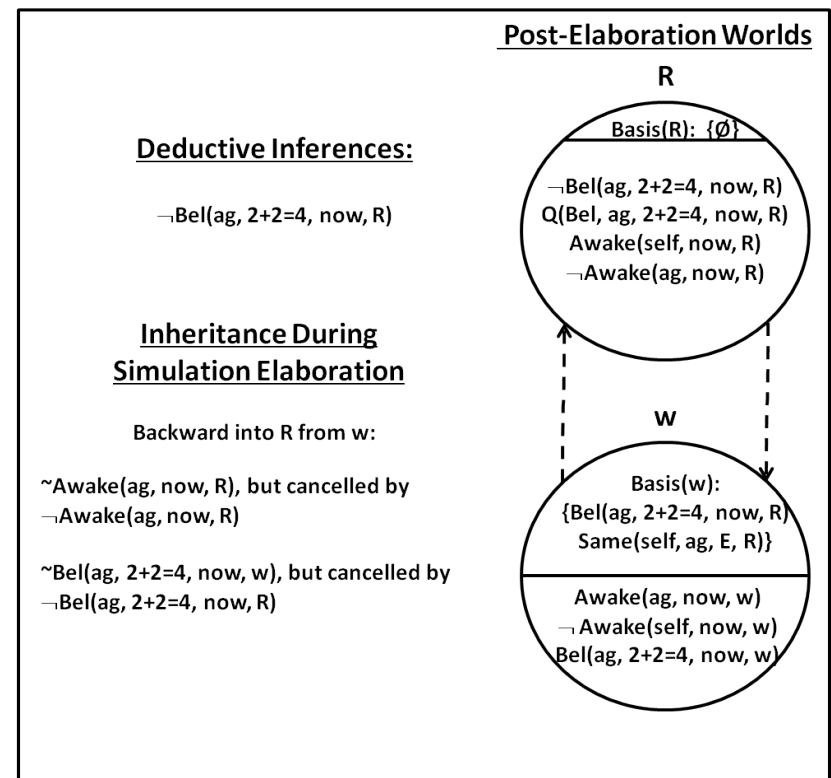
Post-Elaboration Worlds

R

Basis(R): {Ø}

$\neg$Bel(ag, 2+2=4, now, R)
Q(Bel, ag, 2+2=4, now, R)
Awake(self, now, R)
$\neg$Awake(ag, now, R)

Deductive Inferences:

$\neg$Bel(ag, 2+2=4, now, R)

Inheritance During Simulation Elaboration

Backward into R from w:

~Awake(ag, now, R), but cancelled by $\neg$Awake(ag, now, R)

~Bel(ag, 2+2=4, now, w), but cancelled by $\neg$Bel(ag, 2+2=4, now, R)

w

Basis(w):
{Bel(ag, 2+2=4, now, R)
Same(self, ag, E, R)}

Awake(ag, now, w)
$\neg$ Awake(self, now, w)
Bel(ag, 2+2=4, now, w)